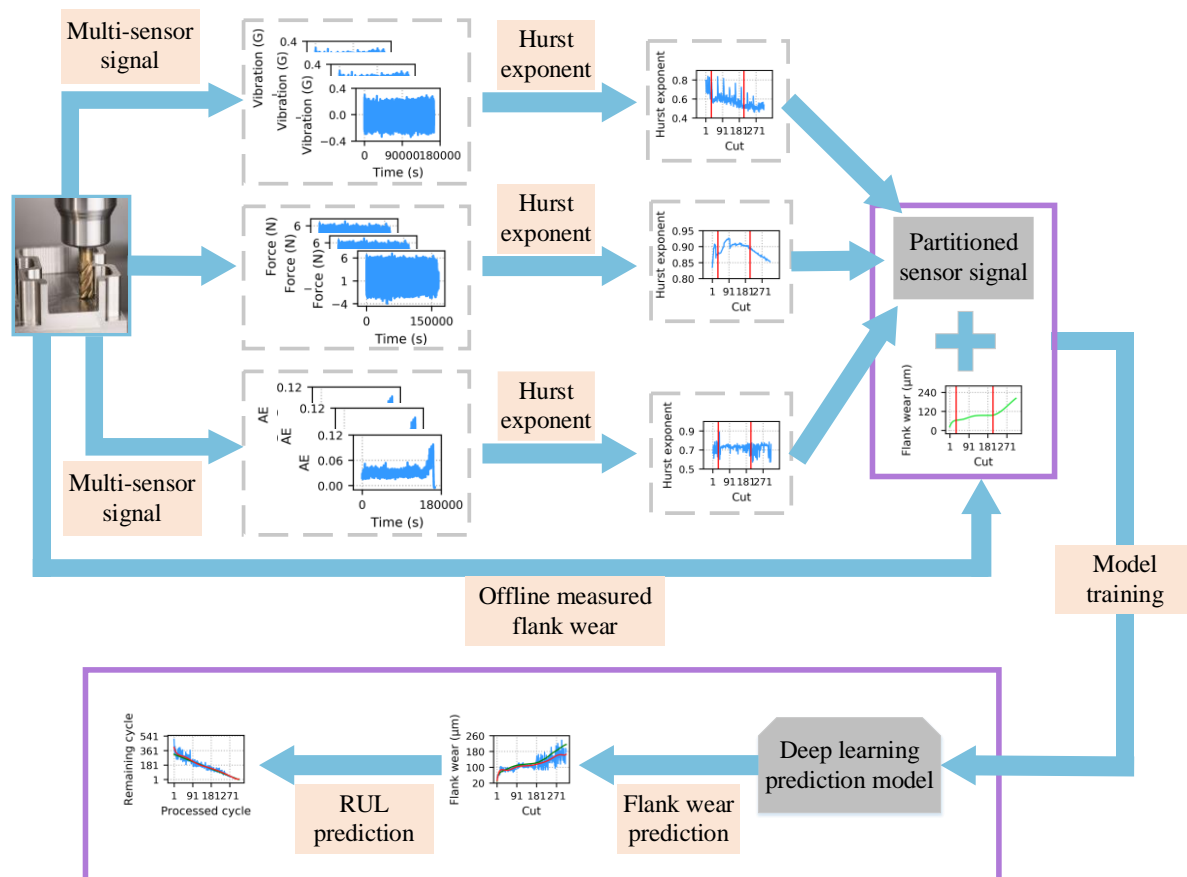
Multi-sensor signal

Vibration (G)
0.4
Vibration (G)
0.4
Vibration (G)
0.4
0.0
-0.4
0 90000180000
Time (s)

Hurst exponent

Hurst exponent
0.8
0.6
0.4
1 91 181 271
Cut

Force (N)
6
Force (N)
6
Force (N)
6
1
-4
0 150000
Time (s)

Hurst exponent

Hurst exponent
0.95
0.90
0.85
0.80
1 91 181 271
Cut

Partitioned sensor signal

Flank wear (μm)
240
120
0
1 91 181 271
Cut

AE
0.12
AE
0.12
AE
0.12
0.06
0.00
0 180000
Time (s)

Hurst exponent

Hurst exponent
0.9
0.7
1 91 181 271
Cut

Multi-sensor signal

Offline measured flank wear

Model training

Remaining cycle
541
361
181
1
1 91 181 271
Processed cycle

Flank wear (μm)
260
180
100
20
1 91 181 271
Cut

Deep learning prediction model

RUL prediction

Flank wear prediction